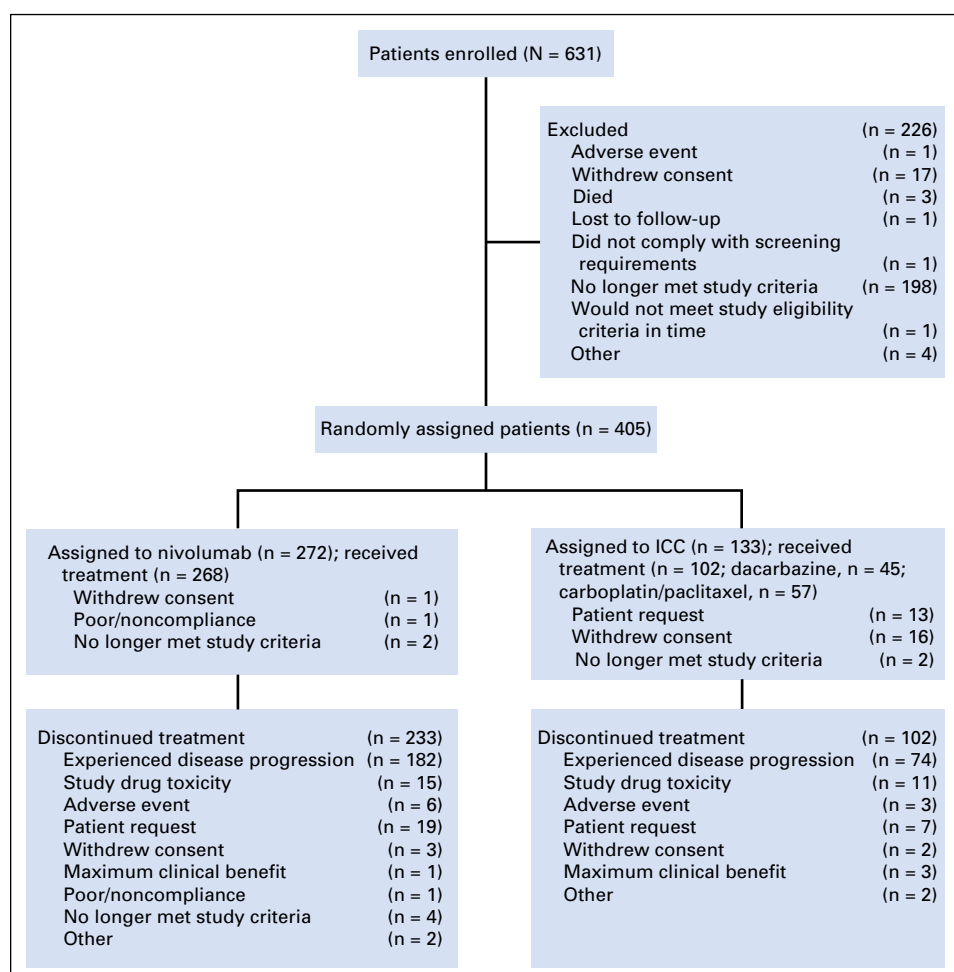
Patients enrolled (N = 631)

Excluded (n = 226)
Adverse event (n = 1)
Withdrew consent (n = 17)
Died (n = 3)
Lost to follow-up (n = 1)
Did not comply with screening requirements (n = 1)
No longer met study criteria (n = 198)
Would not meet study eligibility criteria in time (n = 1)
Other (n = 4)

Randomly assigned patients (n = 405)

Assigned to nivolumab (n = 272); received treatment (n = 268)
Withdrew consent (n = 1)
Poor/noncompliance (n = 1)
No longer met study criteria (n = 2)

Discontinued treatment (n = 233)
Experienced disease progression (n = 182)
Study drug toxicity (n = 15)
Adverse event (n = 6)
Patient request (n = 19)
Withdrew consent (n = 3)
Maximum clinical benefit (n = 1)
Poor/noncompliance (n = 1)
No longer met study criteria (n = 4)
Other (n = 2)

Assigned to ICC (n = 133); received treatment (n = 102; dacarbazine, n = 45; carboplatin/paclitaxel, n = 57)
Patient request (n = 13)
Withdrew consent (n = 16)
No longer met study criteria (n = 2)

Discontinued treatment (n = 102)
Experienced disease progression (n = 74)
Study drug toxicity (n = 11)
Adverse event (n = 3)
Patient request (n = 7)
Withdrew consent (n = 2)
Maximum clinical benefit (n = 3)
Other (n = 2)